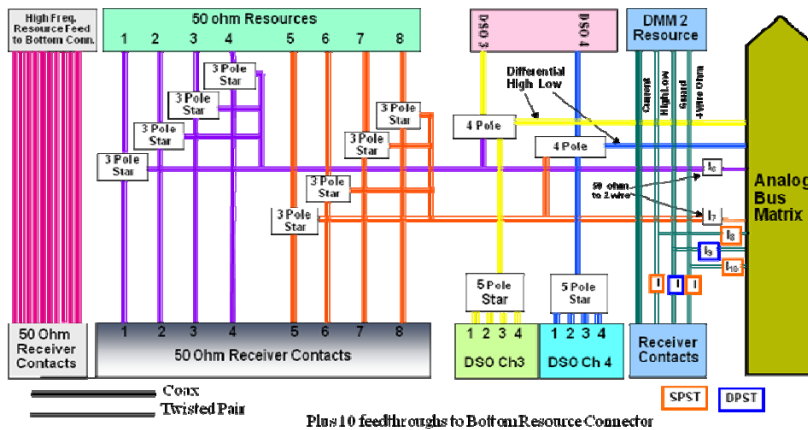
High Freq. Resource Feed to Bottom Conn.

50 ohm Resources

1 2 3 4 5 6 7 8

DSO 3

DSO 4

DMM 2 Resource

Differential High Low

Current

High Low

Guard

4-Wire Ohms

3 Pole Star

3 Pole Star

3 Pole Star

3 Pole Star

3 Pole Star

3 Pole Star

3 Pole Star

3 Pole Star

4 Pole

4 Pole

I6

50 ohm to 2 wire

I7

I8

I9

I10

Analog Bus Matrix

5 Pole Star

5 Pole Star

1 2 3 4

1 2 3 4

I I I

50 Ohm Receiver Contacts

1 2 3 4 5 6 7 8

50 Ohm Receiver Contacts

DSO Ch3

DSO Ch 4

Receiver Contacts

Coax

Twisted Pair

Plus 10 feedthroughs to Bottom Resource Connector

SPST

DPST